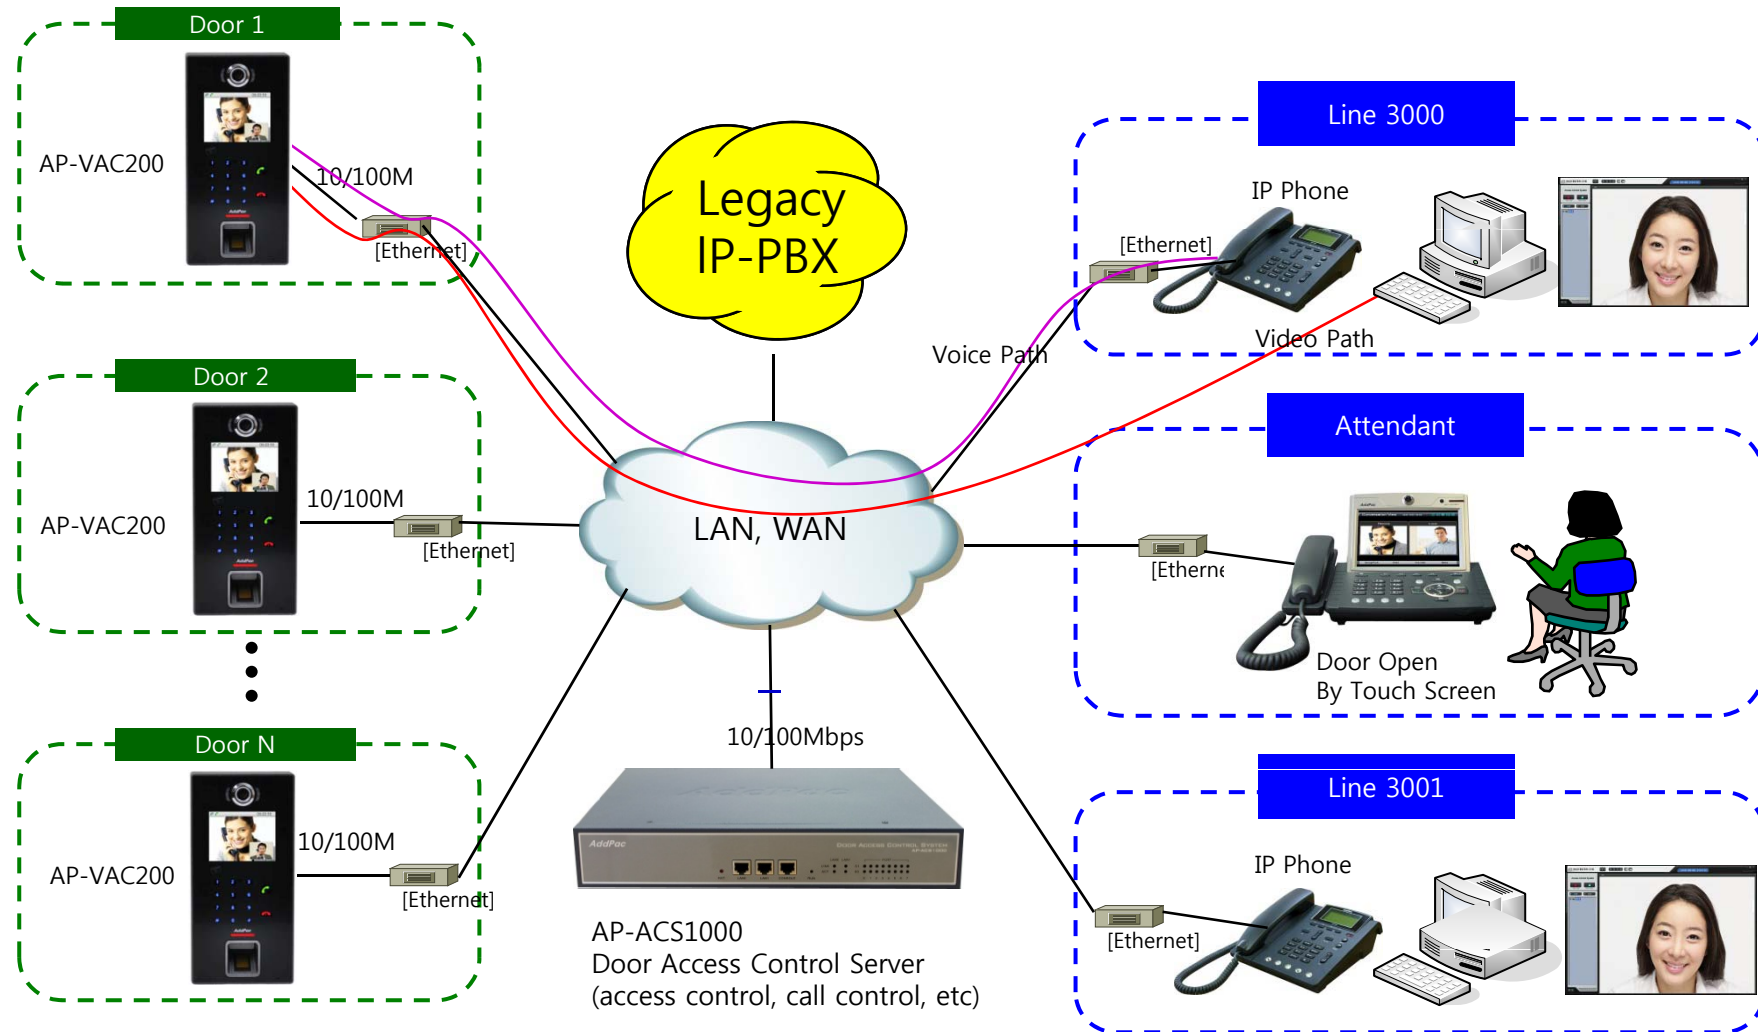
Door 1

AP-VAC200

10/100M

[Ethernet]

Legacy IP-PBX

Line 3000

IP Phone

[Ethernet]

Voice Path

Video Path

Door 2

AP-VAC200

10/100M

[Ethernet]

LAN, WAN

Attendant

[Etherne

Door Open By Touch Screen

Door N

AP-VAC200

10/100M

[Ethernet]

10/100Mbps

AddPac

AP-ACS1000
Door Access Control Server
(access control, call control, etc)

Line 3001

IP Phone

[Ethernet]